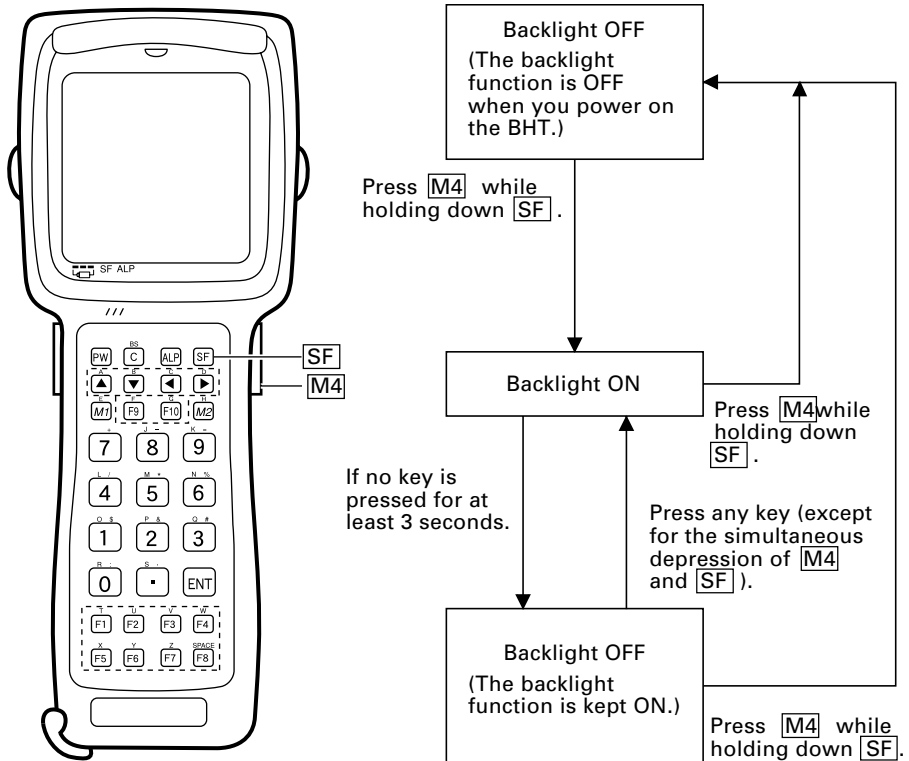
SF ALP

BS
PW C ALP SF
A B C D
E F G H
M1 F9 F10 M2
+ J - K =
7 8 9
L / M * N %
4 5 6
O $ P & Q #
1 2 3
R : S .
0 . ENT
T U V W
F1 F2 F3 F4
X Y Z SPACE
F5 F6 F7 F8

SF
M4

Backlight OFF
(The backlight function is OFF when you power on the BHT.)

Press M4 while holding down SF .

Backlight ON

Press M4 while holding down SF .

If no key is pressed for at least 3 seconds.

Press any key (except for the simultaneous depression of M4 and SF ).

Backlight OFF
(The backlight function is kept ON.)

Press M4 while holding down SF.